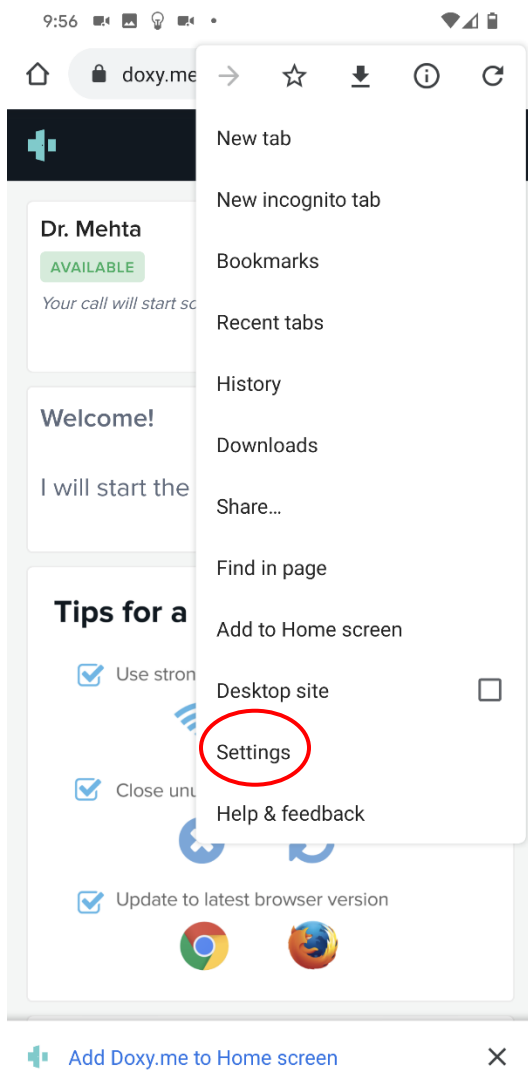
9:56

doxy.me

Dr. Mehta
AVAILABLE
Your call will start so

Welcome!
I will start the

Tips for a
Use stron
Close unu
Update to latest browser version

New tab
New incognito tab
Bookmarks
Recent tabs
History
Downloads
Share...
Find in page
Add to Home screen
Desktop site
Settings
Help & feedback

Add Doxy.me to Home screen